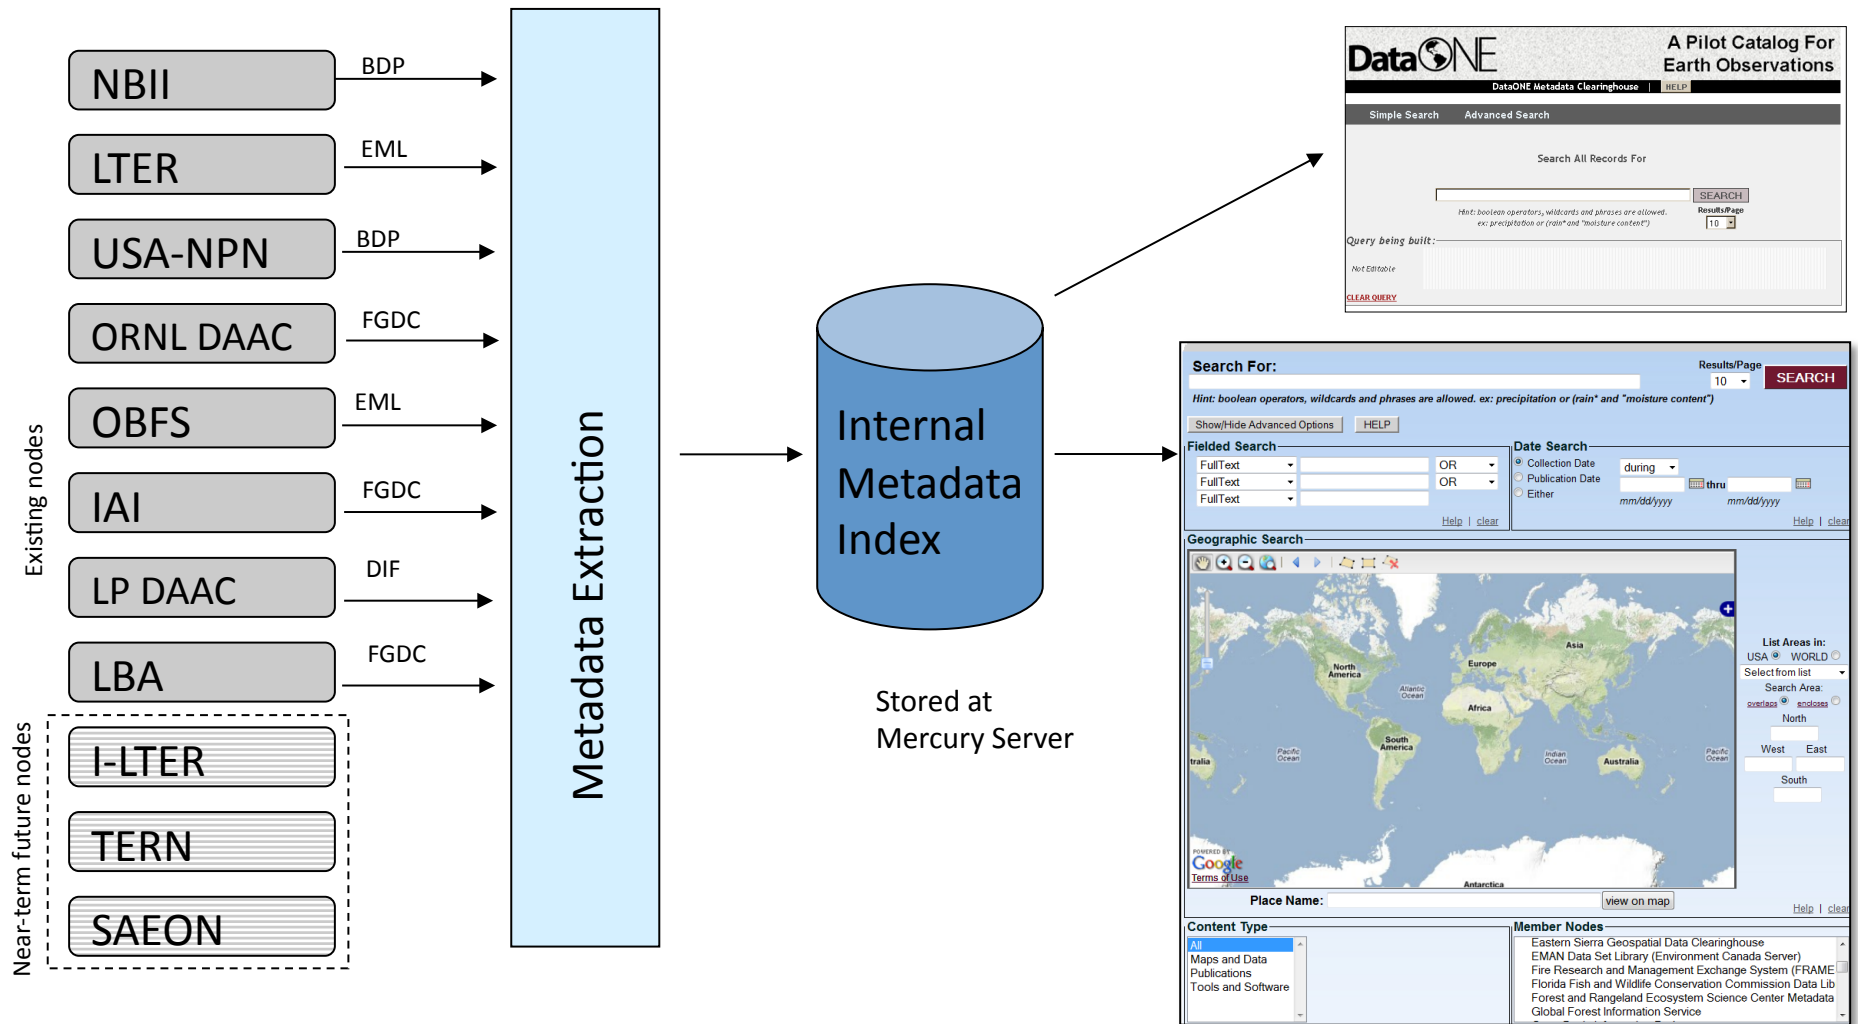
NBII
BDP
LTER
EML
USA-NPN
BDP
ORNL DAAC
FGDC
OBFS
EML
IAI
FGDC
LP DAAC
DIF
LBA
FGDC
Existing nodes
I-LTER
TERN
SAEON
Near-term future nodes

Metadata Extraction

Internal Metadata Index

Stored at Mercury Server

DataONE
A Pilot Catalog For Earth Observations
DataONE Metadata Clearinghouse | HELP
Simple Search Advanced Search
Search All Records For
SEARCH
Hint: boolean operators, wildcards and phrases are allowed. ex: precipitation or (rain* and "moisture content")
Results/Page
10
Query being built:
Not Editable
CLEAR QUERY

Search For:
Results/Page
10
SEARCH
Hint: boolean operators, wildcards and phrases are allowed. ex: precipitation or (rain* and "moisture content")
Show/Hide Advanced Options HELP
Fielded Search
FullText OR
FullText OR
FullText
Help | clear
Date Search
Collection Date
Publication Date
Either
during
thru
mm/dd/yyyy
mm/dd/yyyy
Help | clear
Geographic Search
North America
Europe
Asia
Atlantic Ocean
Africa
Pacific Ocean
South America
Indian Ocean
Australia
Pacific Ocean
tralia
Antarctica
POWERED BY Google
Terms of Use
List Areas in:
USA WORLD
Select from list
Search Area:
overlaps encloses
North
West East
South
Place Name:
view on map
Help | clear
Content Type
All
Maps and Data
Publications
Tools and Software
Member Nodes
Eastern Sierra Geospatial Data Clearinghouse
EMAN Data Set Library (Environment Canada Server)
Fire Research and Management Exchange System (FRAME
Florida Fish and Wildlife Conservation Commission Data Lib
Forest and Rangeland Ecosystem Science Center Metadata
Global Forest Information Service